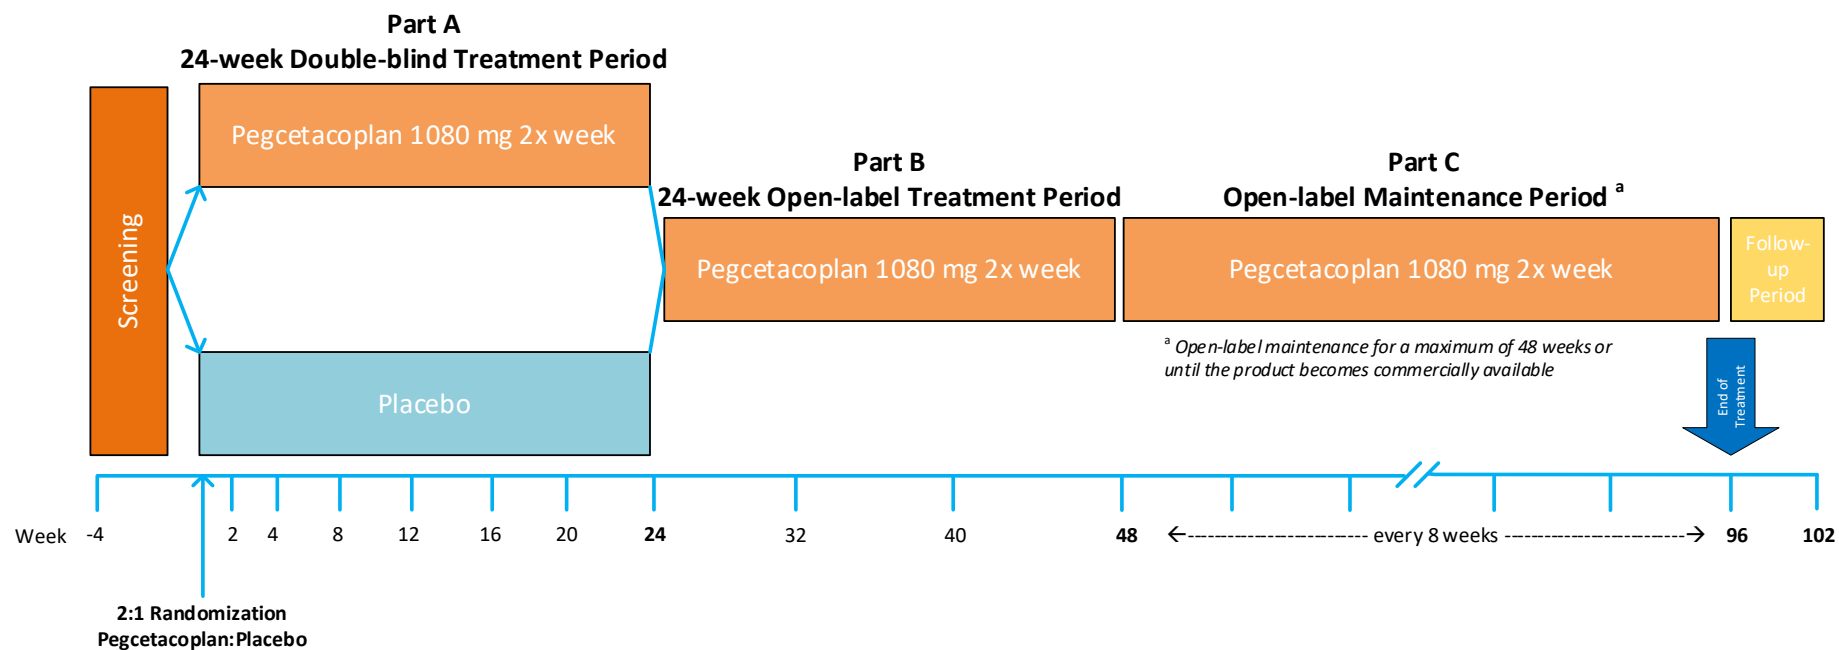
Part A
24-week Double-blind Treatment Period

Screening

Pegcetacoplan 1080 mg 2x week

Placebo

Part B
24-week Open-label Treatment Period

Pegcetacoplan 1080 mg 2x week

Part C
Open-label Maintenance Period $^a$

Pegcetacoplan 1080 mg 2x week

Follow-up Period

$^a$ Open-label maintenance for a maximum of 48 weeks or until the product becomes commercially available

End of Treatment

Week -4 2 4 8 12 16 20 24 32 40 48 ←---------------------- every 8 weeks ----------------------→ 96 102

2:1 Randomization
Pegcetacoplan:Placebo